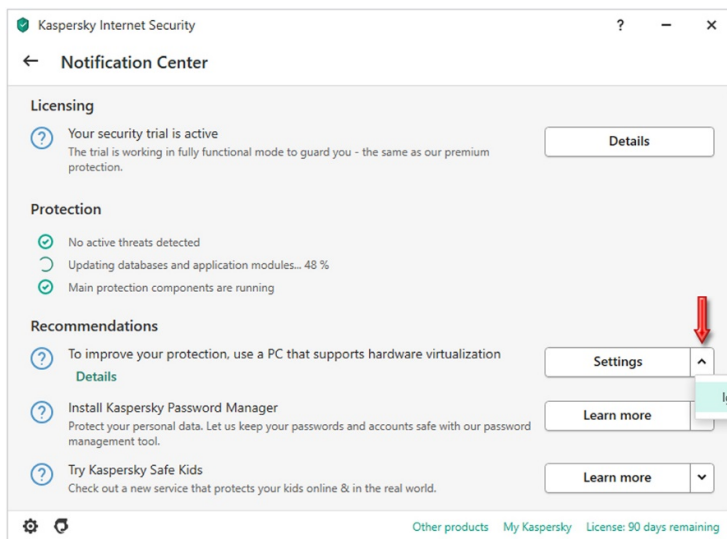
Kaspersky Internet Security

? — ×

← Notification Center

Licensing

Your security trial is active
The trial is working in fully functional mode to guard you - the same as our premium protection.

Details

Protection

No active threats detected

Updating databases and application modules... 48 %

Main protection components are running

Recommendations

To improve your protection, use a PC that supports hardware virtualization
Details

Settings

I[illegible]

Install Kaspersky Password Manager
Protect your personal data. Let us keep your passwords and accounts safe with our password management tool.

Learn more

Try Kaspersky Safe Kids
Check out a new service that protects your kids online & in the real world.

Learn more

Other products My Kaspersky License: 90 days remaining